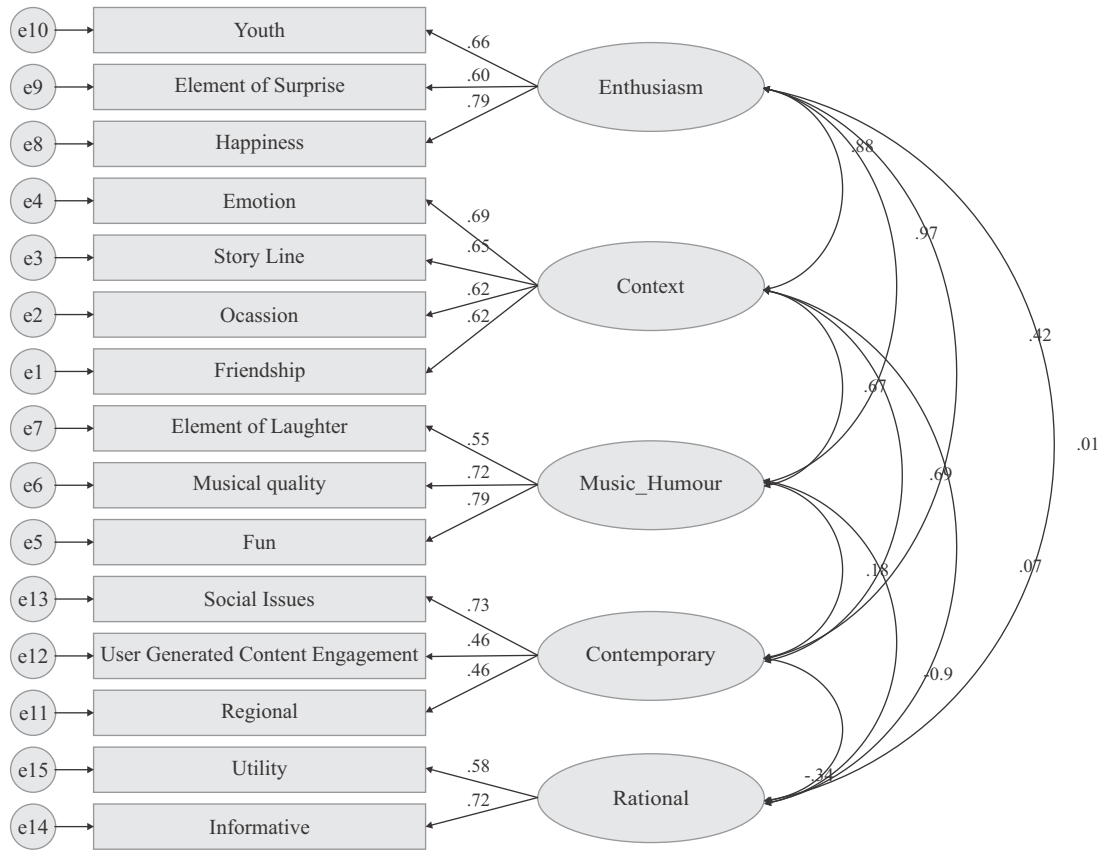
e10
Youth
e9
Element of Surprise
e8
Happiness
e4
Emotion
e3
Story Line
e2
Ocassion
e1
Friendship
e7
Element of Laughter
e6
Musical quality
e5
Fun
e13
Social Issues
e12
User Generated Content Engagement
e11
Regional
e15
Utility
e14
Informative

.66
.60
.79
Enthusiasm
.69
.65
.62
.62
Context
.55
.72
.79
Music_Humour
.73
.46
.46
Contemporary
.58
.72
Rational

.88
.97
.42
.01
.67
.69
.07
.18
-0.9
-.34